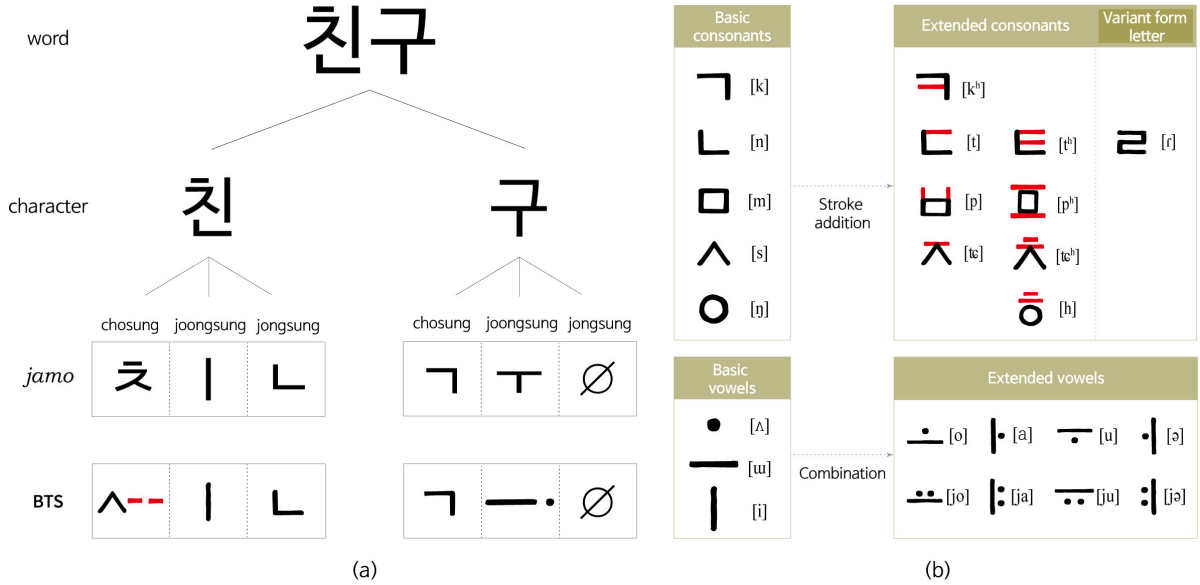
word

친구

character

친 구

chosung joongsung jongsung chosung joongsung jongsung

*jamo*

ㅊ ㅣ ㄴ ㄱ ㅜ ∅

BTS

ㅅ ㅣ ㄴ ㄱ ∅

(a)

Basic consonants

ㄱ [k]
ㄴ [n]
ㅁ [m]
ㅅ [s]
ㅇ [ŋ]

Stroke addition

Extended consonants

ㅋ [kʰ]
ㄷ [t] ㅌ [tʰ]
ㅂ [p] ㅍ [pʰ]
ㅈ [tɕ] ㅊ [tɕʰ]
ㅎ [h]

Variant form letter

ㄹ [ɾ]

Basic vowels

[ʌ]
[ɯ]
[i]

Combination

Extended vowels

ㅗ [o] ㅏ [a] ㅜ [u] ㅓ [ə]
ㅛ [jo] ㅑ [ja] ㅠ [ju] ㅕ [jə]

(b)